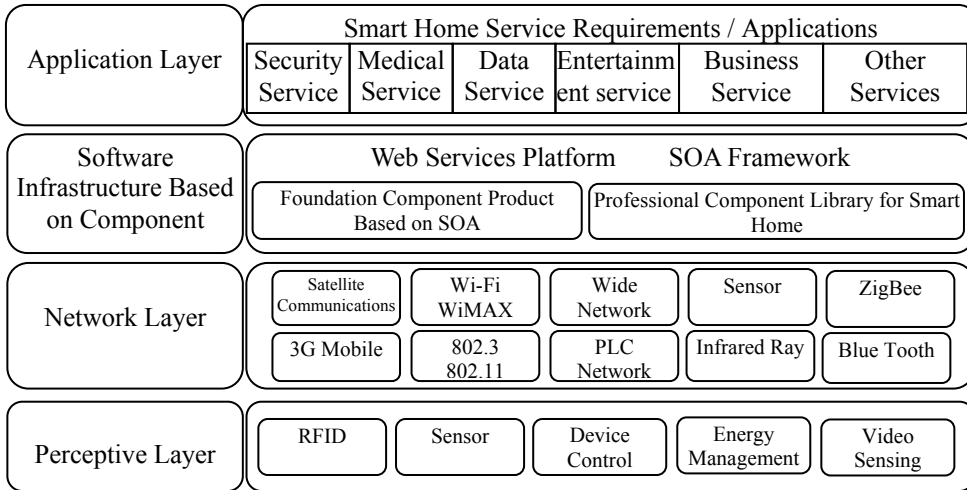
Application Layer

Smart Home Service Requirements / Applications

| Security Service | Medical Service | Data Service | Entertainm ent service | Business Service | Other Services |
|---|---|---|---|---|---|

Software Infrastructure Based on Component

Web Services Platform SOA Framework

Foundation Component Product Based on SOA

Professional Component Library for Smart Home

Network Layer

Satellite Communications

Wi-Fi WiMAX

Wide Network

Sensor

ZigBee

3G Mobile

802.3 802.11

PLC Network

Infrared Ray

Blue Tooth

Perceptive Layer

RFID

Sensor

Device Control

Energy Management

Video Sensing